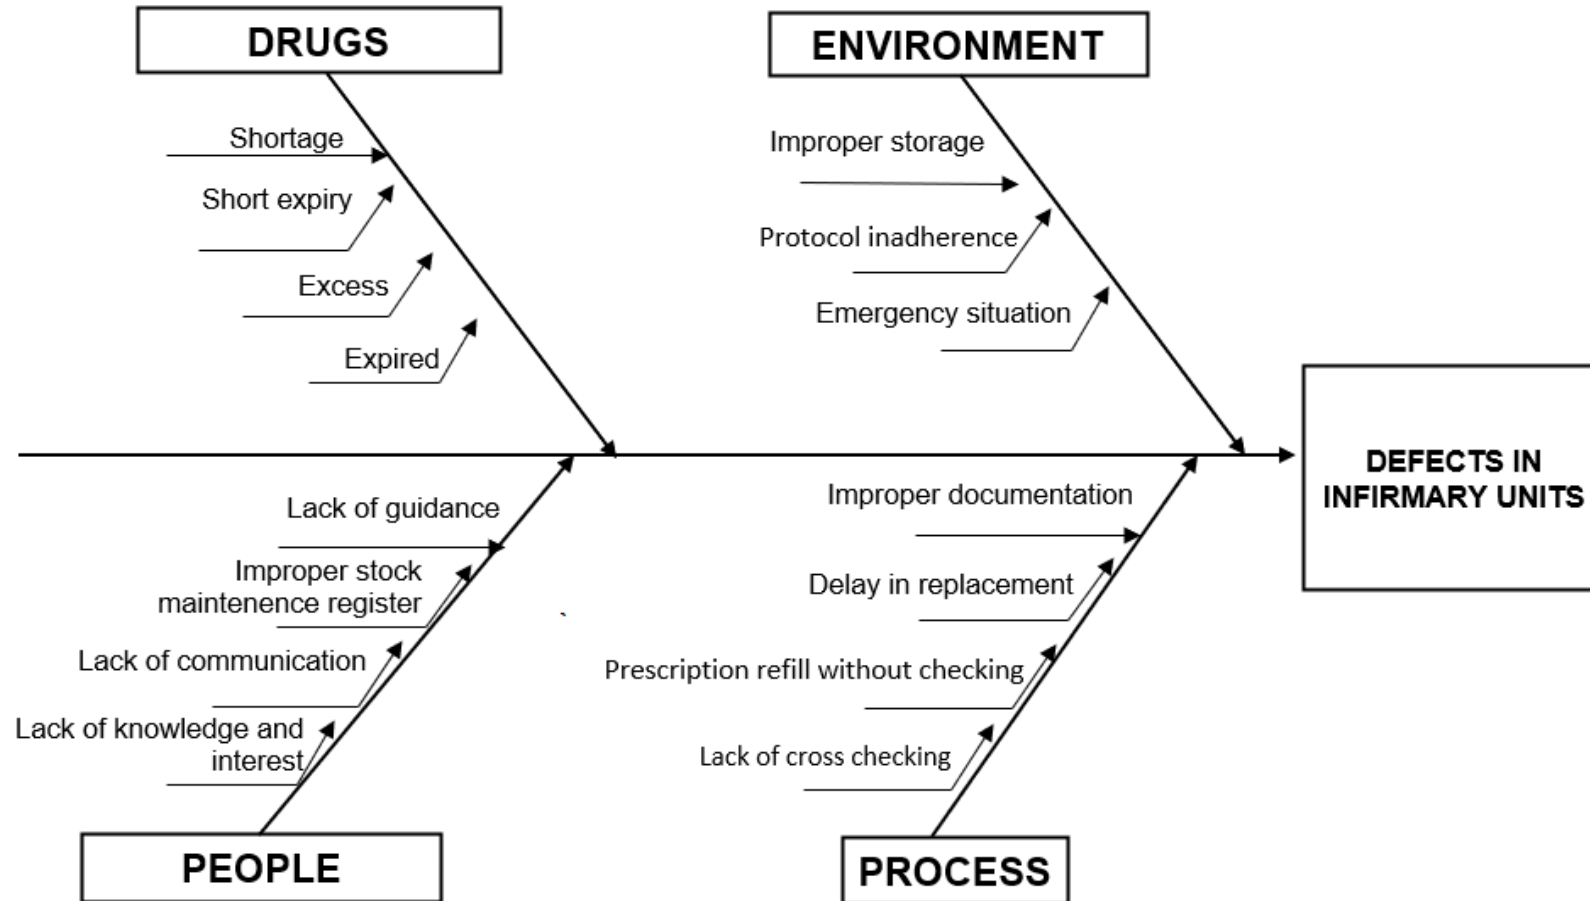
DRUGS

Shortage

Short expiry

Excess

Expired

ENVIRONMENT

Improper storage

Protocol inadherence

Emergency situation

DEFECTS IN INFIRMARY UNITS

Lack of guidance

Improper stock maintenence register

Lack of communication

Lack of knowledge and interest

PEOPLE

Improper documentation

Delay in replacement

Prescription refill without checking

Lack of cross checking

PROCESS